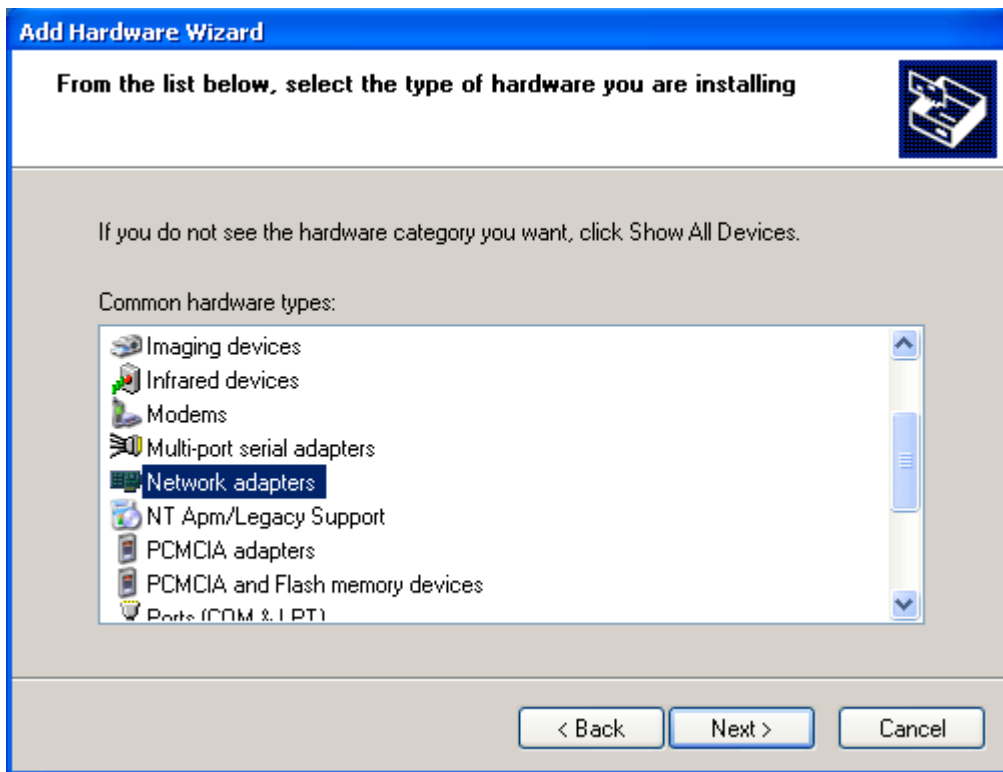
Add Hardware Wizard

From the list below, select the type of hardware you are installing

If you do not see the hardware category you want, click Show All Devices.

Common hardware types:

Imaging devices
Infrared devices
Modems
Multi-port serial adapters
Network adapters
NT Apm/Legacy Support
PCMCIA adapters
PCMCIA and Flash memory devices
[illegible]

< Back
Next >
Cancel